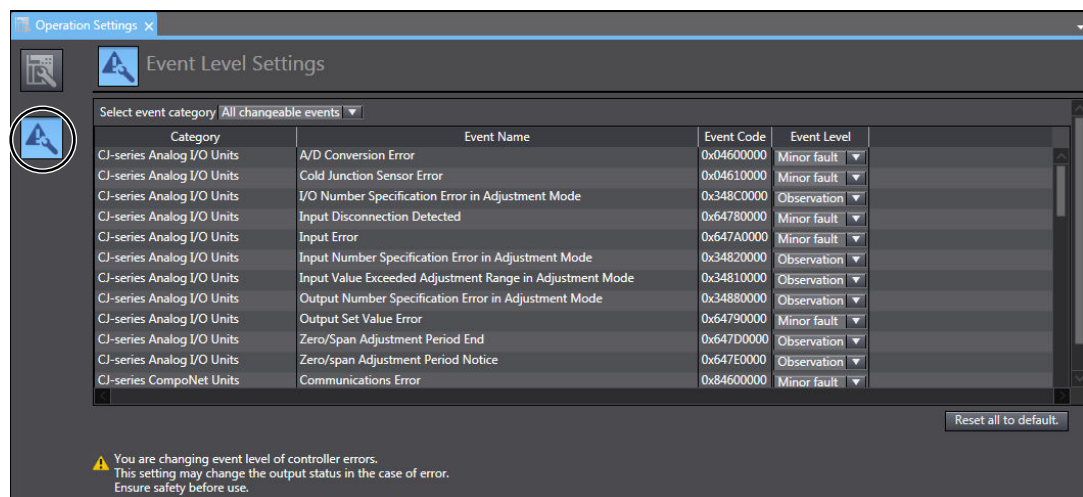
Operation Settings ×

Event Level Settings

Select event category All changeable events ▼

| Category | Event Name | Event Code | Event Level |
|---|---|---|---|
| CJ-series Analog I/O Units | A/D Conversion Error | 0x04600000 | Minor fault ▼ |
| CJ-series Analog I/O Units | Cold Junction Sensor Error | 0x04610000 | Minor fault ▼ |
| CJ-series Analog I/O Units | I/O Number Specification Error in Adjustment Mode | 0x348C0000 | Observation ▼ |
| CJ-series Analog I/O Units | Input Disconnection Detected | 0x64780000 | Minor fault ▼ |
| CJ-series Analog I/O Units | Input Error | 0x647A0000 | Minor fault ▼ |
| CJ-series Analog I/O Units | Input Number Specification Error in Adjustment Mode | 0x34820000 | Observation ▼ |
| CJ-series Analog I/O Units | Input Value Exceeded Adjustment Range in Adjustment Mode | 0x34810000 | Observation ▼ |
| CJ-series Analog I/O Units | Output Number Specification Error in Adjustment Mode | 0x34880000 | Observation ▼ |
| CJ-series Analog I/O Units | Output Set Value Error | 0x64790000 | Minor fault ▼ |
| CJ-series Analog I/O Units | Zero/Span Adjustment Period End | 0x647D0000 | Observation ▼ |
| CJ-series Analog I/O Units | Zero/span Adjustment Period Notice | 0x647E0000 | Observation ▼ |
| CJ-series CompoNet Units | Communications Error | 0x84600000 | Minor fault ▼ |

Reset all to default.

You are changing event level of controller errors.
This setting may change the output status in the case of error.
Ensure safety before use.